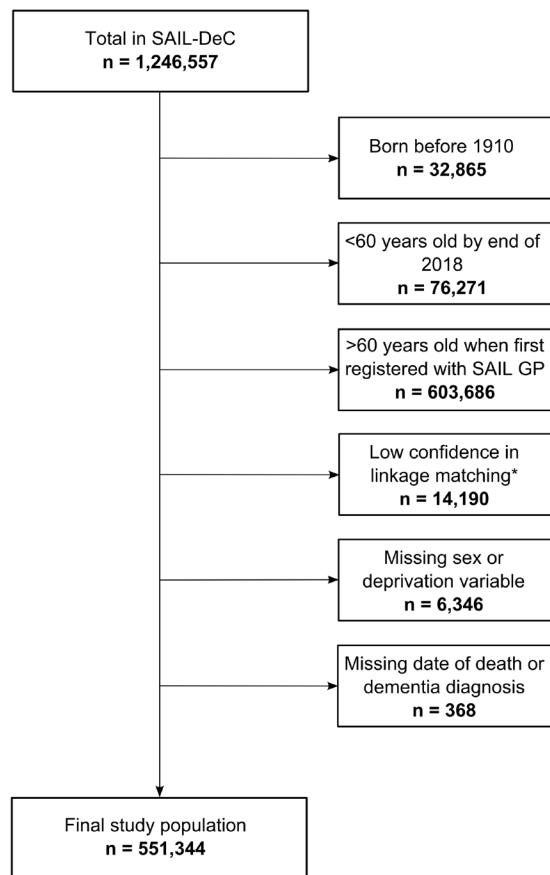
Total in SAIL-DeC
**n = 1,246,557**

Born before 1910
**n = 32,865**

<60 years old by end of 2018
**n = 76,271**

>60 years old when first registered with SAIL GP
**n = 603,686**

Low confidence in linkage matching*
**n = 14,190**

Missing sex or deprivation variable
**n = 6,346**

Missing date of death or dementia diagnosis
**n = 368**

Final study population
**n = 551,344**